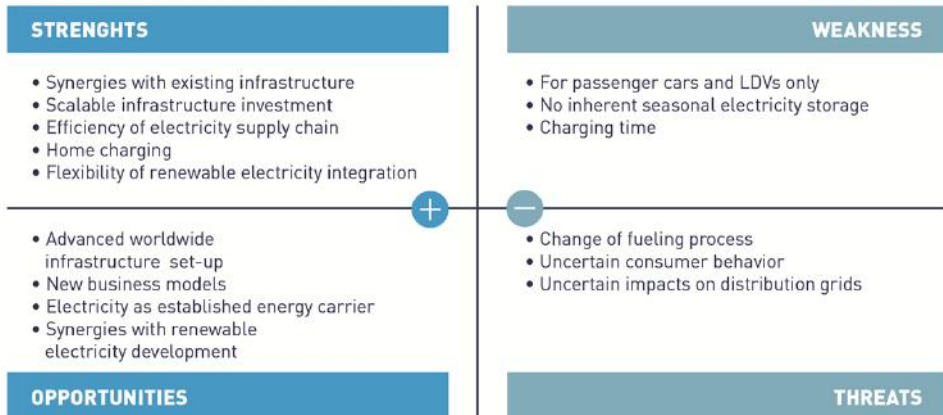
STRENGHTS

• Synergies with existing infrastructure
• Scalable infrastructure investment
• Efficiency of electricity supply chain
• Home charging
• Flexibility of renewable electricity integration

WEAKNESS

• For passenger cars and LDVs only
• No inherent seasonal electricity storage
• Charging time

+

−

• Advanced worldwide infrastructure set-up
• New business models
• Electricity as established energy carrier
• Synergies with renewable electricity development

OPPORTUNITIES

• Change of fueling process
• Uncertain consumer behavior
• Uncertain impacts on distribution grids

THREATS